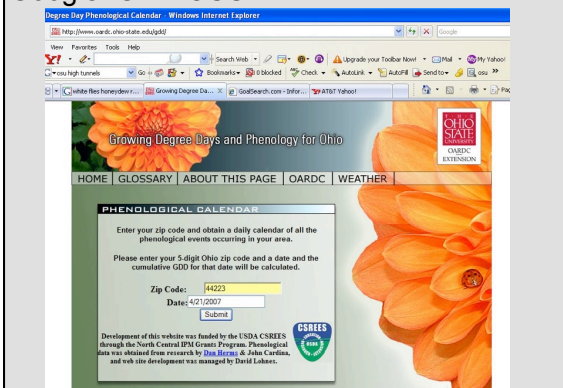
Degree Day Phenological Calendar - Windows Internet Explorer

http://www.oardc.ohio-state.edu/gdd/

Google

View Favorites Tools Help

Y! Search Web Upgrade your Toolbar Now! Mail My Yahoo!

osu high tunnels Go Bookmarks 0 blocked Check AutoLink AutoFill Send to osu

white flies honeydew r... Growing Degree Da... GoalSearch.com - Infor... AT&T Yahoo!

Growing Degree Days and Phenology for Ohio

THE OHIO STATE UNIVERSITY OARDC EXTENSION

HOME | GLOSSARY | ABOUT THIS PAGE | OARDC | WEATHER

PHENOLOGICAL CALENDAR

Enter your zip code and obtain a daily calendar of all the phenological events occurring in your area.

Please enter your 5-digit Ohio zip code and a date and the cumulative GDD for that date will be calculated.

Zip Code: 44223

Date: 4/21/2007

Submit

Development of this website was funded by the USDA CSREES through the North Central IPM Grants Program. Phenological data was obtained from research by Dan Herms & John Cardina, and web site development was managed by David Lohnes.

CSREES USDA